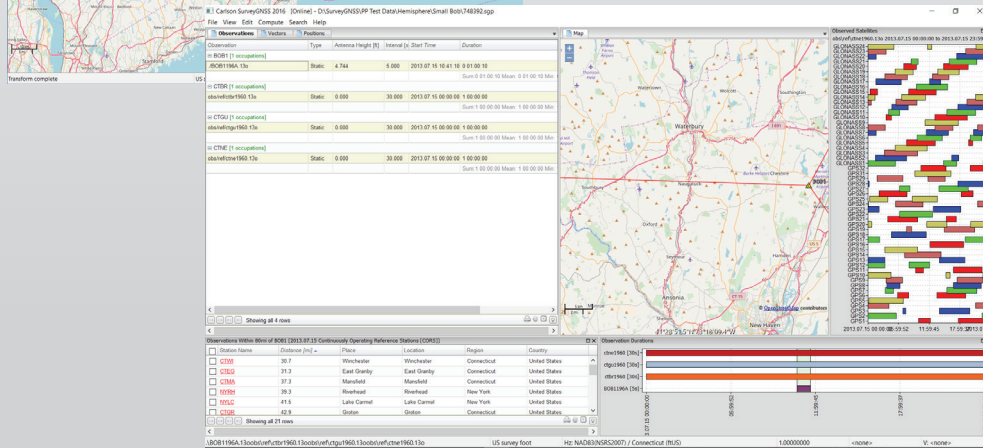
Transform complete

Carlson SurveyGNSS 2016 [Online] - D:\SurveyGNSS\PP Test Data\Hemisphere\Small Bob\748392.sgp

File View Edit Compute Search Help

Observations Vectors Positions

| Observation | Type | Antenna Height [ft] | Interval [s] | Start Time | Duration |
|---|---|---|---|---|---|
| BOB1 [1 occupations] | | | | | |
| .\BOB1196A.13o | Static | 4.744 | 5.000 | 2013.07.15 10:41:10 | 0 01:00:10 |
| | | | | Sum 0 01:00:10 Mean: 0 01:00:10 Min: | |
| CTBR [1 occupations] | | | | | |
| obs\ref\ctbr1960.13o | Static | 0.000 | 30.000 | 2013.07.15 00:00:00 | 1 00:00:00 |
| | | | | Sum 1 00:00:00 Mean: 1 00:00:00 Min: | |
| CTGU [1 occupations] | | | | | |
| obs\ref\ctgu1960.13o | Static | 0.000 | 30.000 | 2013.07.15 00:00:00 | 1 00:00:00 |
| | | | | Sum 1 00:00:00 Mean: 1 00:00:00 Min: | |
| CTNE [1 occupations] | | | | | |
| obs\ref\ctne1960.13o | Static | 0.000 | 30.000 | 2013.07.15 00:00:00 | 1 00:00:00 |
| | | | | Sum 1 00:00:00 Mean: 1 00:00:00 Min: | |

Showing all 4 rows

Map

Waterbury Cheshire Newtown Oxford Seymour Ansonia New Haven Wolcott Southington

© OpenStreetMap contributors

41°28'53.5"N 73°18'09.4"W

Observed Satellites

obs\ref\ctbr1960.13o 2013.07.15 00:00:00 to 2013.07.15 23:59

2013.07.15 00:00:00 05:59:52 11:59:45 17:59:37

Observations Within 80mi of BOB1 (2013.07.15 Continuously Operating Reference Stations [CORS])

| | Station Name | Distance [mi] | Place | Location | Region | Country |
|---|---|---|---|---|---|---|
| | CTWI | 30.7 | Winchester | Winchester | Connecticut | United States |
| | CTEG | 31.3 | East Granby | East Granby | Connecticut | United States |
| | CTMA | 37.3 | Mansfield | Mansfield | Connecticut | United States |
| | NYRH | 39.3 | Riverhead | Riverhead | New York | United States |
| | NYLC | 41.6 | Lake Carmel | Lake Carmel | New York | United States |
| | CTGR | 42.9 | Groton | Groton | Connecticut | United States |

Showing all 21 rows

Observation Durations

ctne1960 [30s]
ctgu1960 [30s]
ctbr1960 [30s]
BOB1196A [5s]

2013.07.15 00:00:00 05:59:52 11:59:45 17:59:37

.\BOB1196A.13o\obs\ref\ctbr1960.13o\obs\ref\ctgu1960.13o\obs\ref\ctne1960.13o US survey foot Hz: NAD83(NSRS2007) / Connecticut (ftUS) 1.00000000 <none> V: <none>